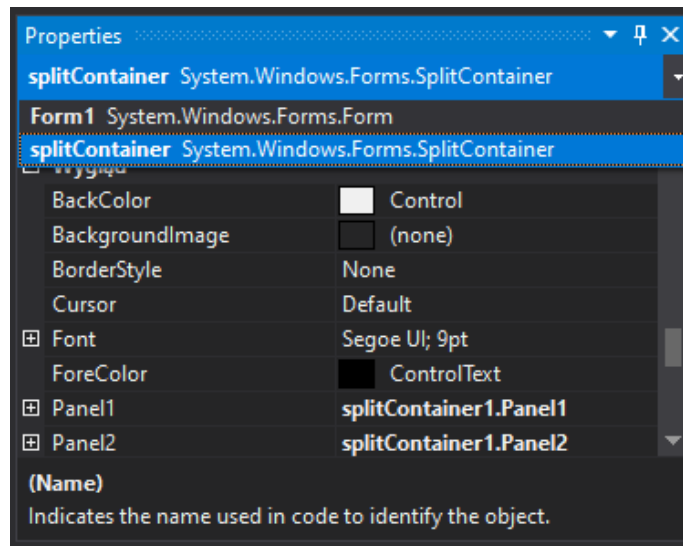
Properties

splitContainer System.Windows.Forms.SplitContainer

Form1 System.Windows.Forms.Form

splitContainer System.Windows.Forms.SplitContainer

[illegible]

| | |
|---|---|
| BackColor | Control |
| BackgroundImage | (none) |
| BorderStyle | None |
| Cursor | Default |
| ⊞ Font | Segoe UI; 9pt |
| ForeColor | ControlText |
| ⊞ Panel1 | splitContainer1.Panel1 |
| ⊞ Panel2 | splitContainer1.Panel2 |

(Name)

Indicates the name used in code to identify the object.